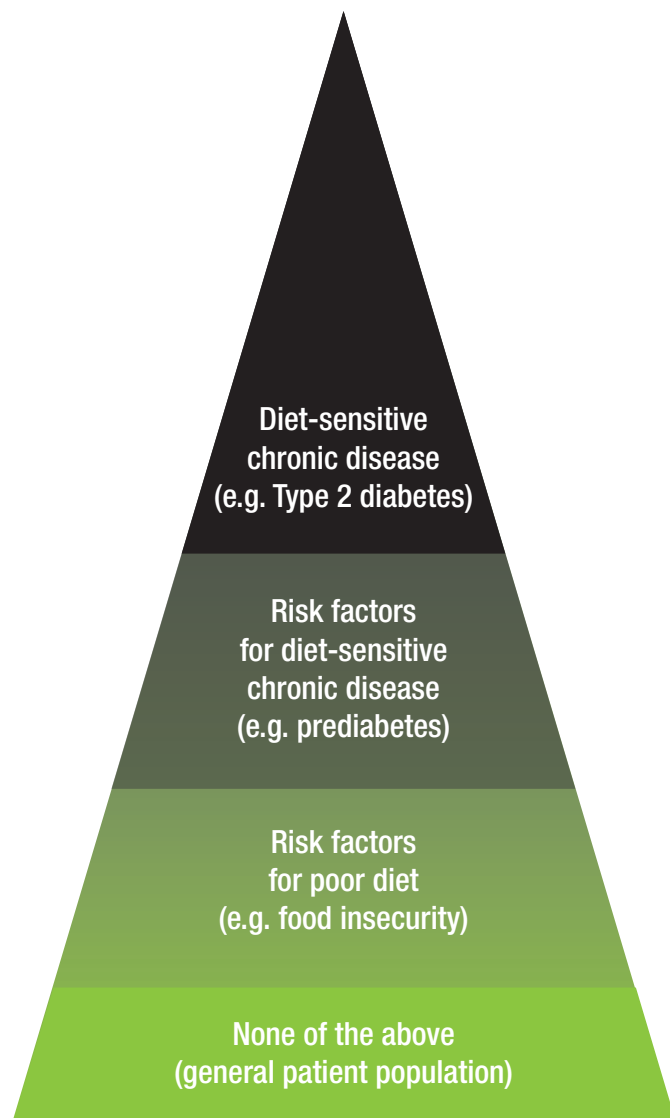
Diet-sensitive chronic disease (e.g. Type 2 diabetes)

Risk factors for diet-sensitive chronic disease (e.g. prediabetes)

Risk factors for poor diet (e.g. food insecurity)

None of the above (general patient population)